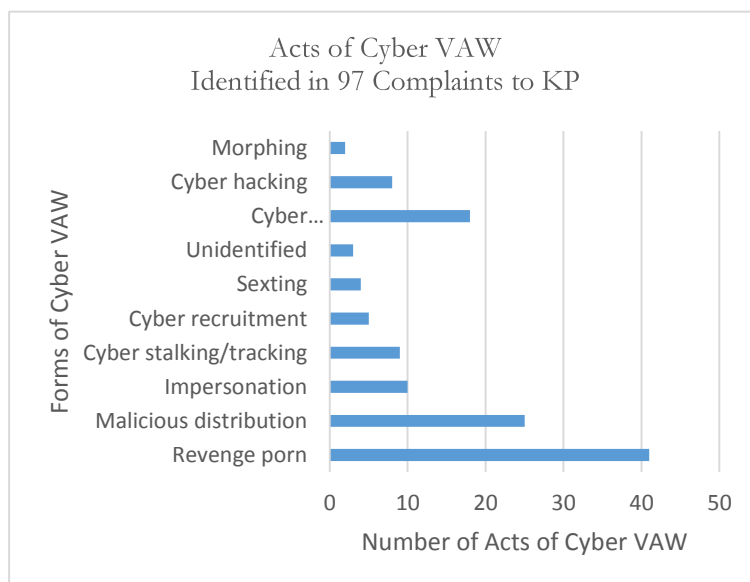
Acts of Cyber VAW
Identified in 97 Complaints to KP

Forms of Cyber VAW

Morphing
Cyber hacking
Cyber...
Unidentified
Sexting
Cyber recruitment
Cyber stalking/tracking
Impersonation
Malicious distribution
Revenge porn

0 10 20 30 40 50

Number of Acts of Cyber VAW